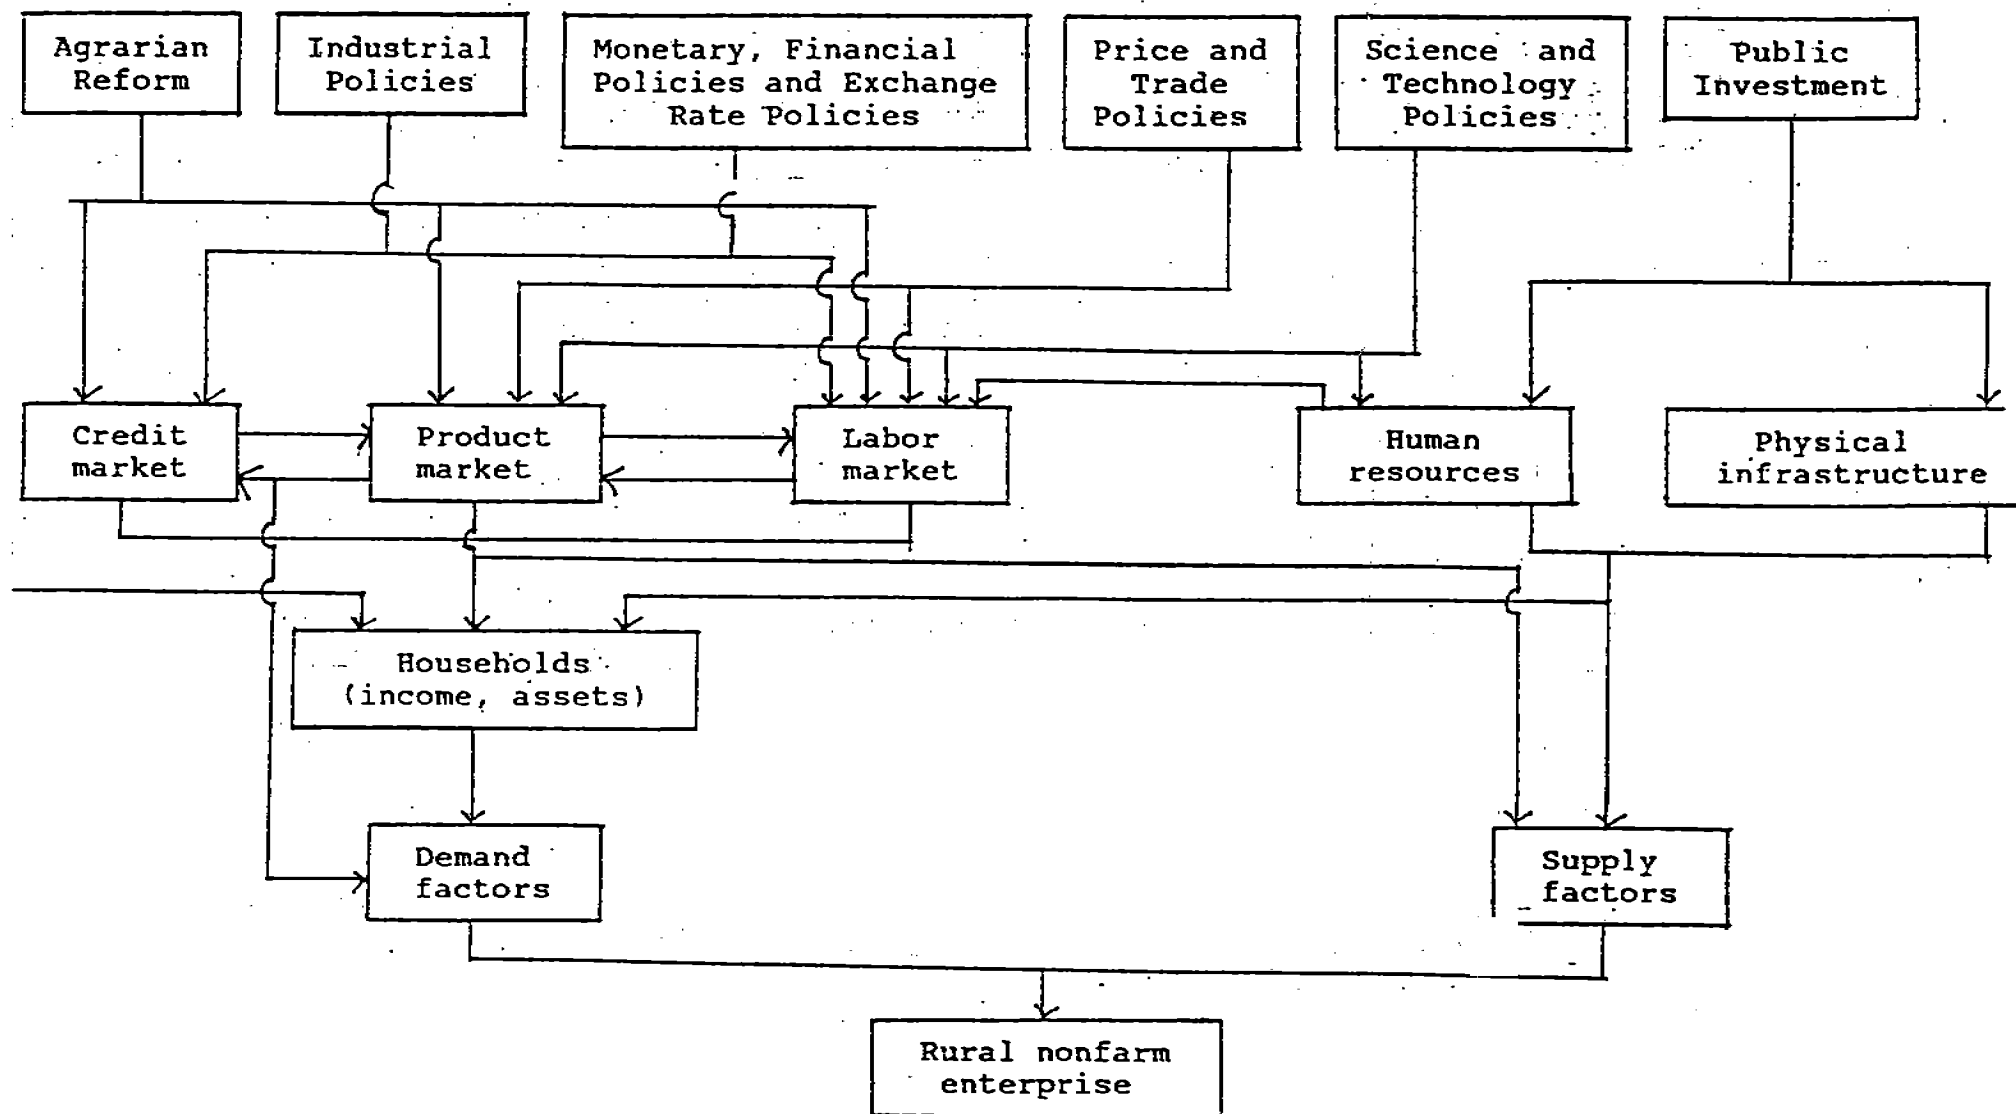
Agrarian Reform

Industrial Policies

Monetary, Financial Policies and Exchange Rate Policies

Price and Trade Policies

Science and Technology Policies

Public Investment

Credit market

Product market

Labor market

Human resources

Physical infrastructure

Households (income, assets)

Demand factors

Supply factors

Rural nonfarm enterprise